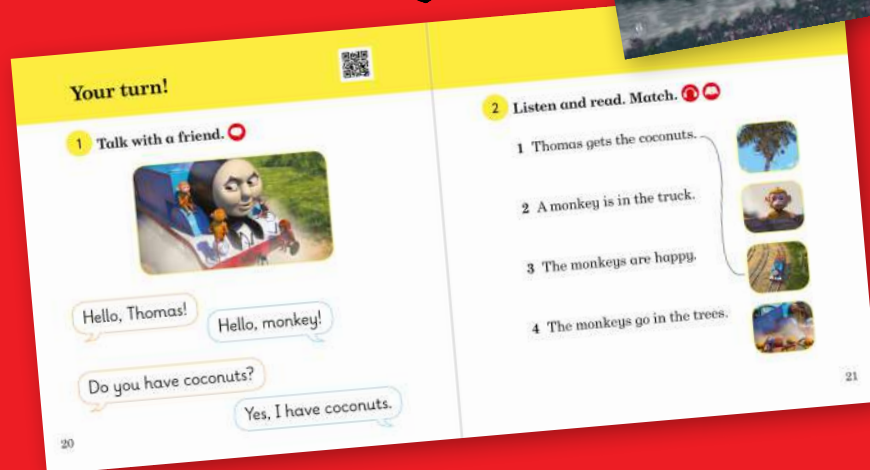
Your turn!

1 Talk with a friend.

Hello, Thomas!

Hello, monkey!

Do you have coconuts?

Yes, I have coconuts.

20

2 Listen and read. Match.

1 Thomas gets the coconuts.

2 A monkey is in the truck.

3 The monkeys are happy.

4 The monkeys go in the trees.

21